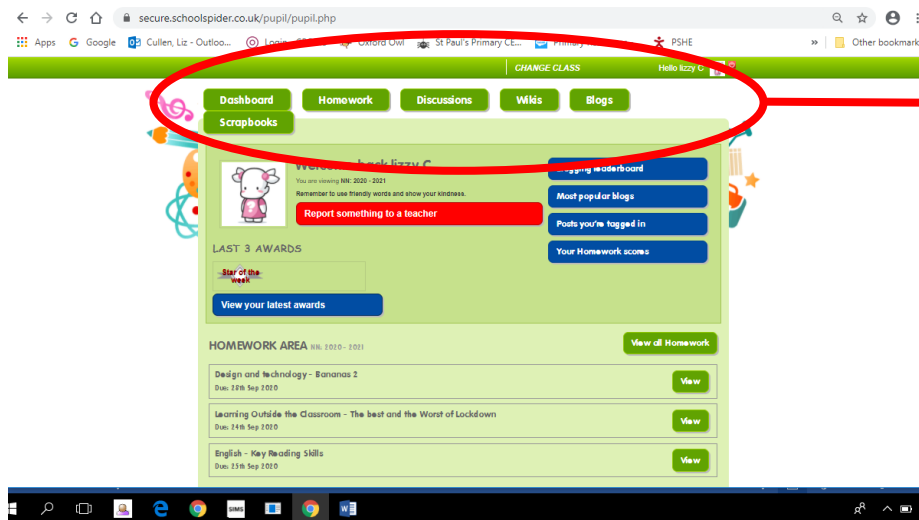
secure.schoolspider.co.uk/pupil/pupil.php

Apps Google Cullen, Liz - Outloo... Login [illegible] Oxford Owl St Paul's Primary CE... Primary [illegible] PSHE » Other bookmark

CHANGE CLASS Hello lizzy C

Dashboard Homework Discussions Wikis Blogs Scrapbooks

We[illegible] back lizzy C
You are viewing NN: 2020 - 2021
Remember to use friendly words and show your kindness.
Report something to a teacher

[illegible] leaderboard
Most popular blogs
Posts you're tagged in
Your Homework scores

LAST 3 AWARDS
Star of the week
View your latest awards

HOMEWORK AREA NN: 2020 - 2021
View all Homework

Design and technology - Bananas 2
Due: 28th Sep 2020
View

Learning Outside the Classroom - The best and the Worst of Lockdown
Due: 24th Sep 2020
View

English - Key Reading Skills
Due: 25th Sep 2020
View

SIMS